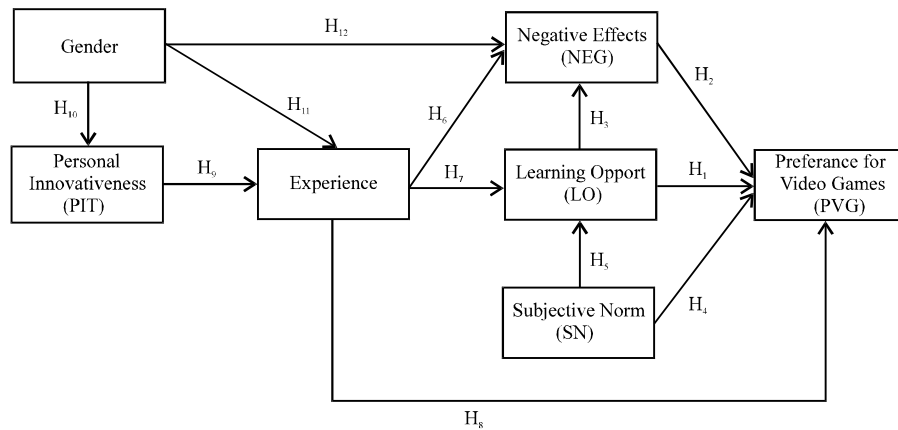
Gender

$H_{12}$

Negative Effects (NEG)

$H_{10}$

$H_{11}$

$H_6$

$H_3$

$H_2$

Personal Innovativeness (PIT)

$H_9$

Experience

$H_7$

Learning Opport (LO)

$H_1$

Preferance for Video Games (PVG)

$H_5$

Subjective Norm (SN)

$H_4$

$H_8$